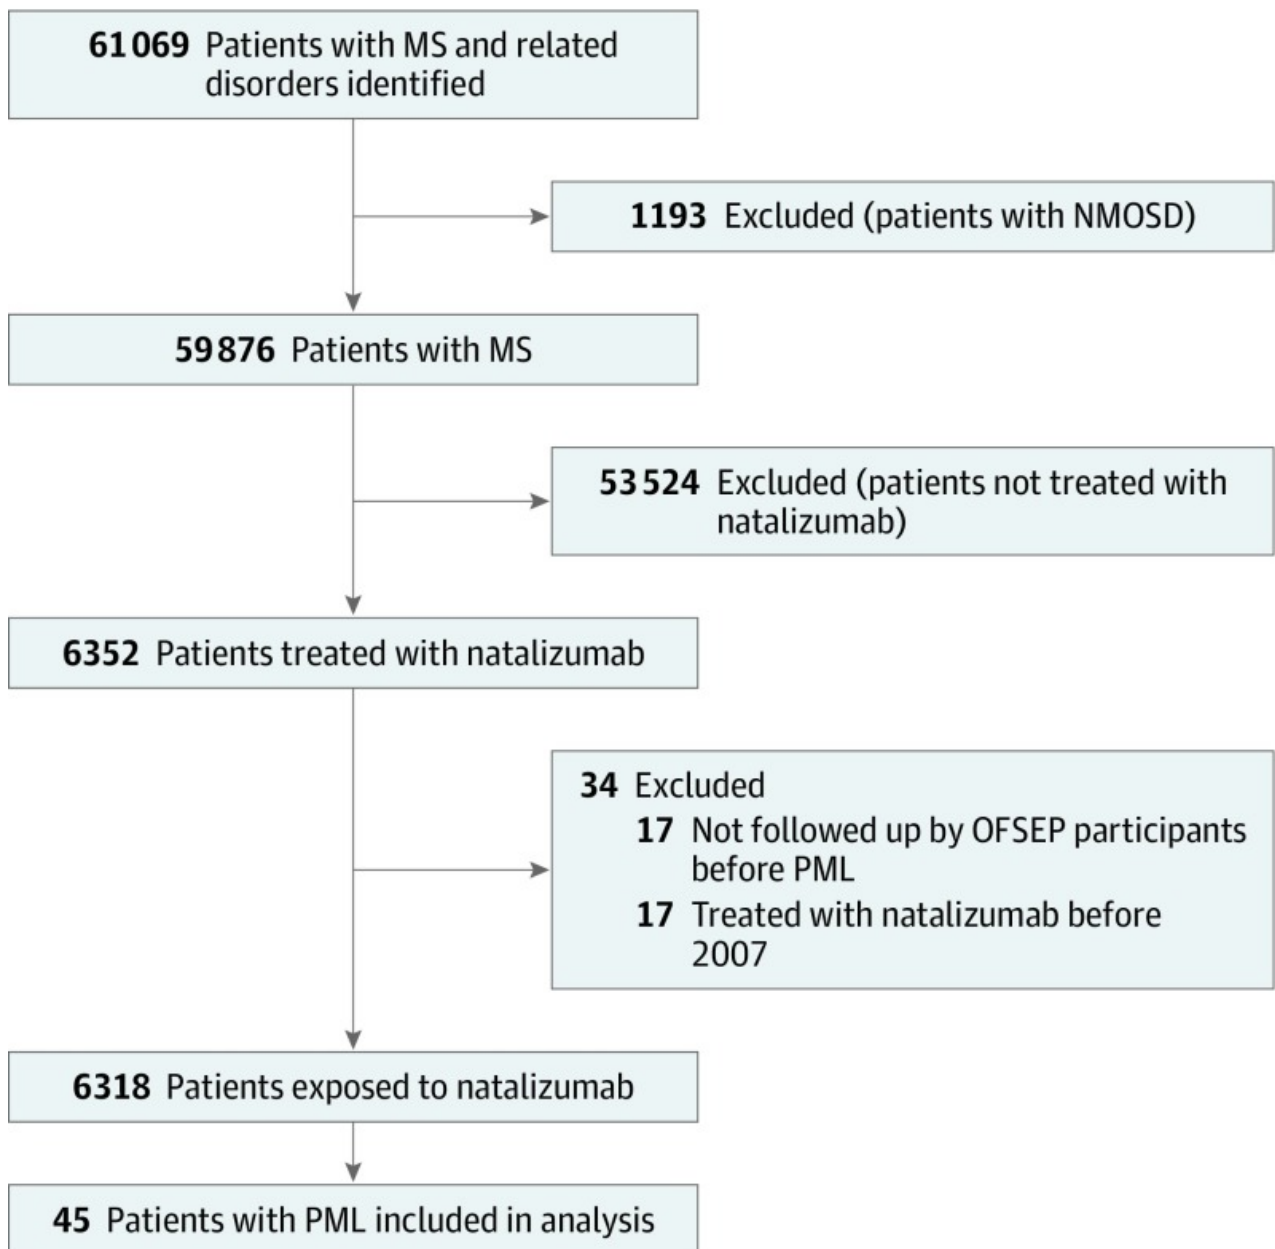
61069 Patients with MS and related disorders identified

1193 Excluded (patients with NMOSD)

59876 Patients with MS

53524 Excluded (patients not treated with natalizumab)

6352 Patients treated with natalizumab

34 Excluded
17 Not followed up by OFSEP participants before PML
17 Treated with natalizumab before 2007

6318 Patients exposed to natalizumab

45 Patients with PML included in analysis